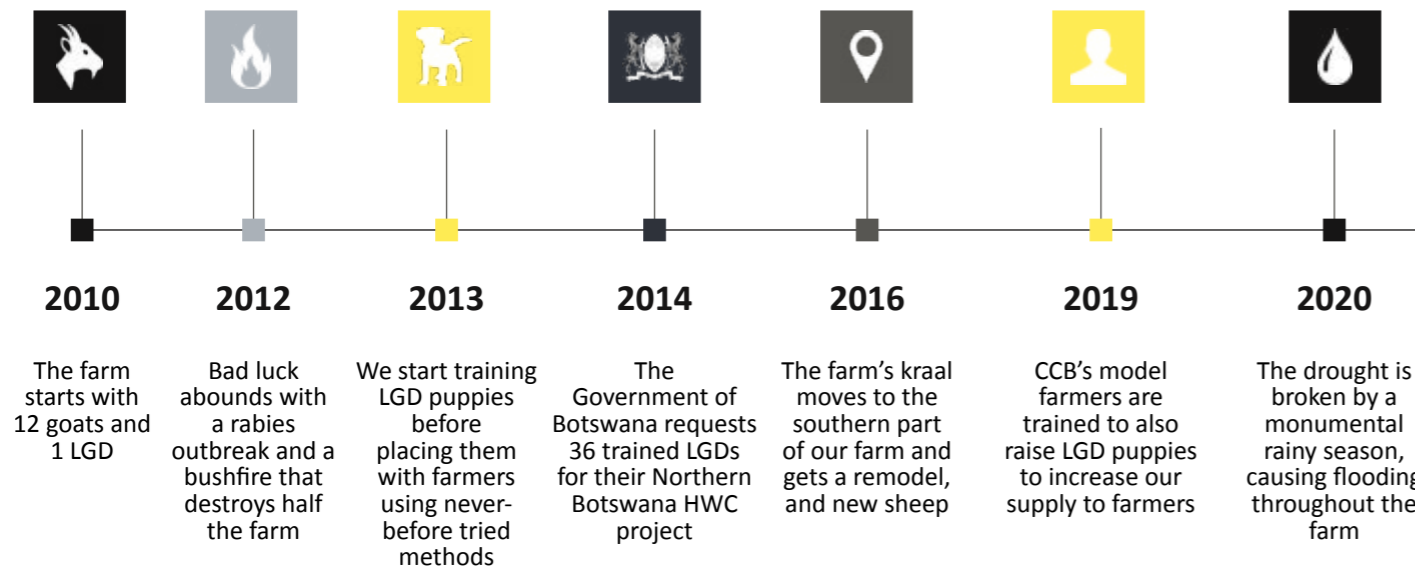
2010

The farm starts with 12 goats and 1 LGD

2012

Bad luck abounds with a rabies outbreak and a bushfire that destroys half the farm

2013

We start training LGD puppies before placing them with farmers using never-before tried methods

2014

The Government of Botswana requests 36 trained LGDs for their Northern Botswana HWC project

2016

The farm's kraal moves to the southern part of our farm and gets a remodel, and new sheep

2019

CCB's model farmers are trained to also raise LGD puppies to increase our supply to farmers

2020

The drought is broken by a monumental rainy season, causing flooding throughout the farm